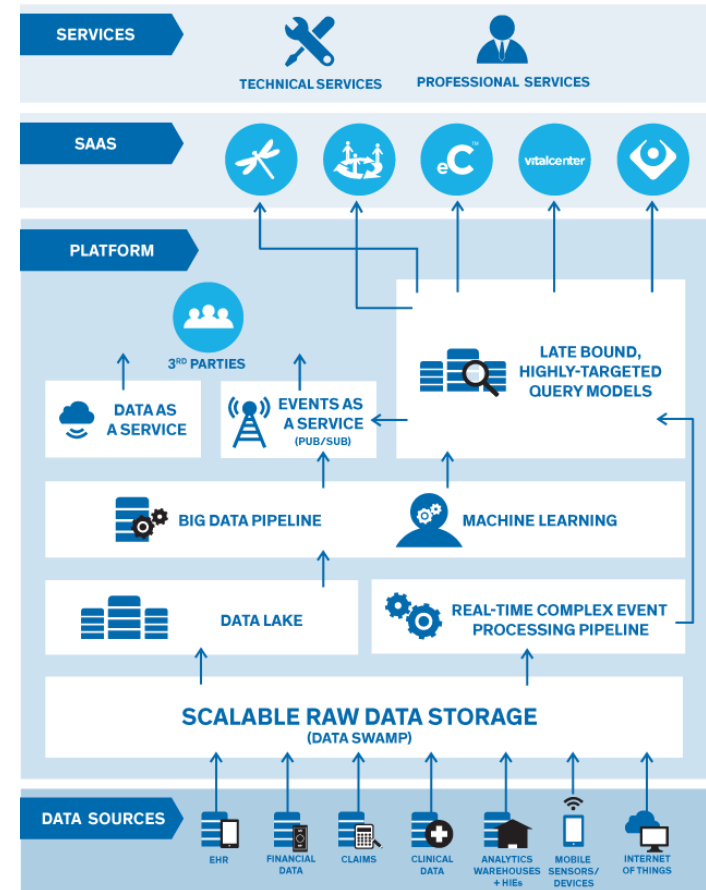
SERVICES

TECHNICAL SERVICES

PROFESSIONAL SERVICES

SAAS

eC™

vitalcenter

PLATFORM

3RD PARTIES

LATE BOUND, HIGHLY-TARGETED QUERY MODELS

DATA AS A SERVICE

EVENTS AS A SERVICE (PUB/SUB)

BIG DATA PIPELINE

MACHINE LEARNING

DATA LAKE

REAL-TIME COMPLEX EVENT PROCESSING PIPELINE

SCALABLE RAW DATA STORAGE (DATA SWAMP)

DATA SOURCES

EHR

FINANCIAL DATA

CLAIMS

CLINICAL DATA

ANALYTICS WAREHOUSES + HIEs

MOBILE SENSORS/ DEVICES

INTERNET OF THINGS